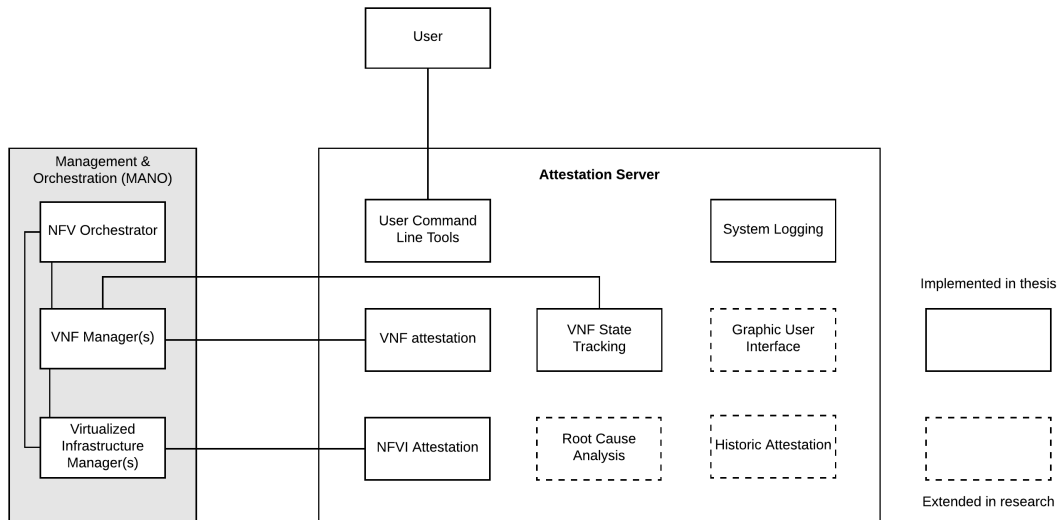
User

Management & Orchestration (MANO)

NFV Orchestrator

VNF Manager(s)

Virtualized Infrastructure Manager(s)

Attestation Server

User Command Line Tools

System Logging

VNF attestation

VNF State Tracking

Graphic User Interface

NFVI Attestation

Root Cause Analysis

Historic Attestation

Implemented in thesis

Extended in research